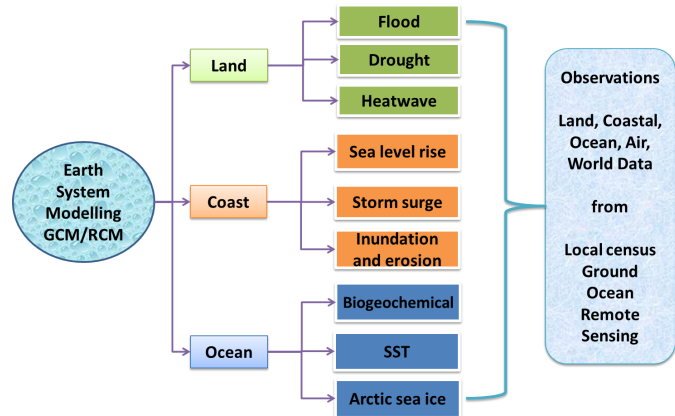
Earth System Modelling GCM/RCM

Land

Flood

Drought

Heatwave

Coast

Sea level rise

Storm surge

Inundation and erosion

Ocean

Biogeochemical

SST

Arctic sea ice

Observations

Land, Coastal, Ocean, Air, World Data

from

Local census
Ground
Ocean
Remote
Sensing